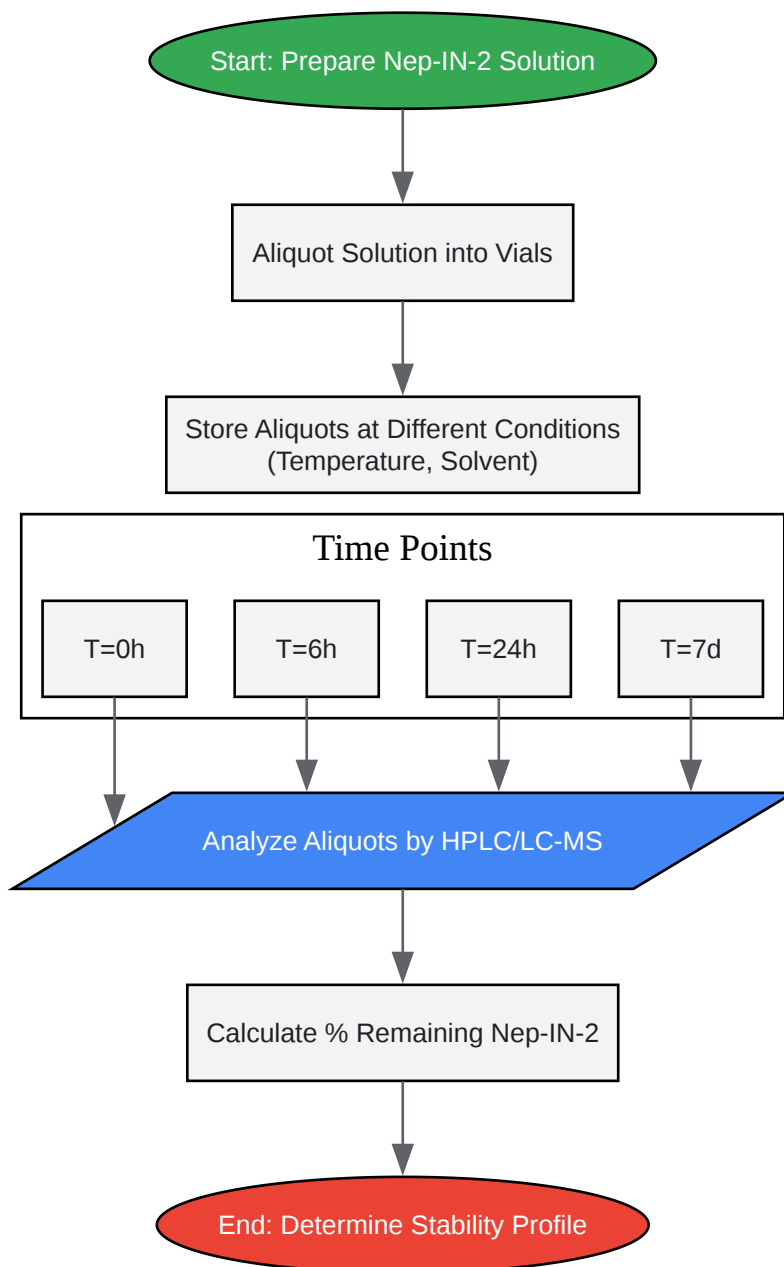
Start: Prepare Nep-IN-2 Solution

Aliquot Solution into Vials

Store Aliquots at Different Conditions (Temperature, Solvent)

Time Points

T=0h

T=6h

T=24h

T=7d

Analyze Aliquots by HPLC/LC-MS

Calculate % Remaining Nep-IN-2

End: Determine Stability Profile